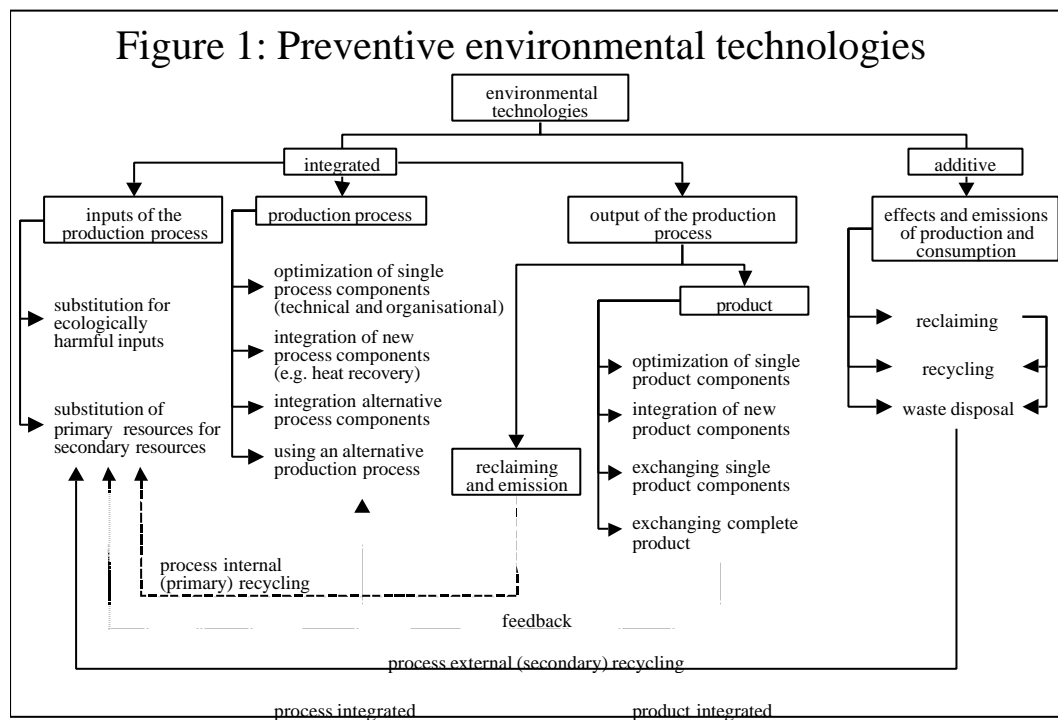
Figure 1: Preventive environmental technologies

environmental technologies

integrated

additive

inputs of the production process

production process

output of the production process

effects and emissions of production and consumption

substitution for ecologically harmful inputs

substitution of primary resources for secondary resources

optimization of single process components (technical and organisational)

integration of new process components (e.g. heat recovery)

integration alternative process components

using an alternative production process

product

optimization of single product components

integration of new product components

exchanging single product components

exchanging complete product

reclaiming and emission

reclaiming

recycling

waste disposal

process internal (primary) recycling

feedback

process external (secondary) recycling

process integrated

product integrated